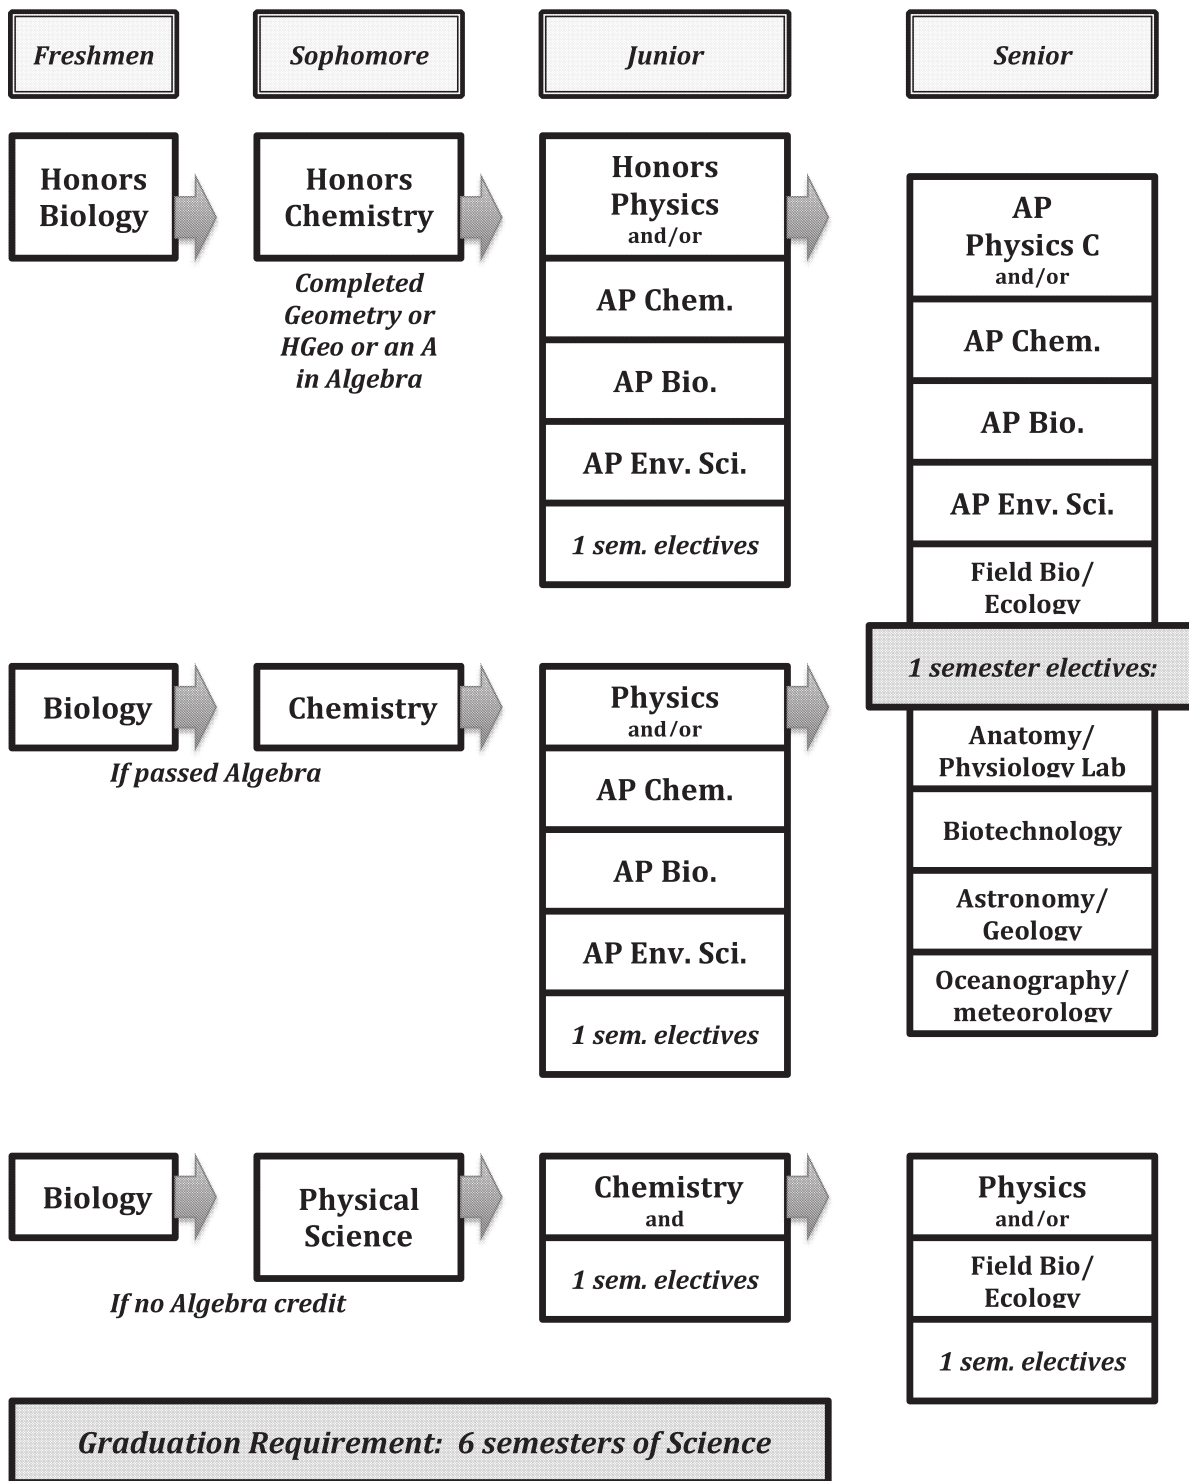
Freshmen

Sophomore

Junior

Senior

Honors Biology

Honors Chemistry

Completed Geometry or HGeo or an A in Algebra

Honors Physics and/or

AP Chem.

AP Bio.

AP Env. Sci.

1 sem. electives

AP Physics C and/or

AP Chem.

AP Bio.

AP Env. Sci.

Field Bio/ Ecology

1 semester electives:

Anatomy/ Physiology Lab

Biotechnology

Astronomy/ Geology

Oceanography/ meteorology

Biology

Chemistry

If passed Algebra

Physics and/or

AP Chem.

AP Bio.

AP Env. Sci.

1 sem. electives

Biology

Physical Science

If no Algebra credit

Chemistry and

1 sem. electives

Physics and/or

Field Bio/ Ecology

1 sem. electives

Graduation Requirement: 6 semesters of Science